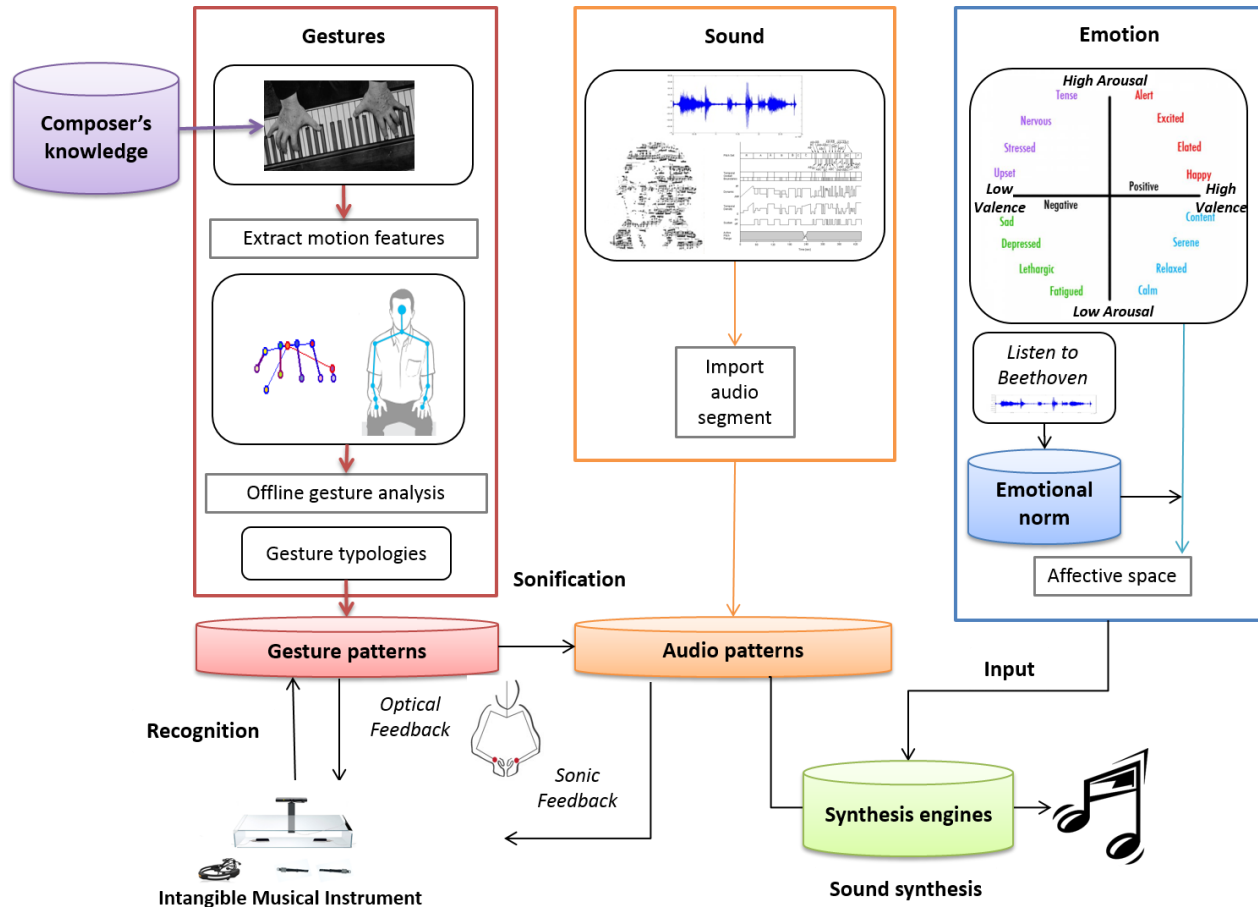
Gestures

Composer's knowledge

Extract motion features

Offline gesture analysis

Gesture typologies

Sound

Import audio segment

Emotion

High Arousal
Tense
Alert
Nervous
Excited
Stressed
Elated
Upset
Happy
Low Valence
Positive
High Valence
Negative
Sad
Content
Depressed
Serene
Lethargic
Relaxed
Fatigued
Calm
Low Arousal

Listen to Beethoven

Emotional norm

Affective space

Sonification

Gesture patterns

Audio patterns

Input

Recognition

Optical Feedback

Sonic Feedback

Synthesis engines

Intangible Musical Instrument

Sound synthesis